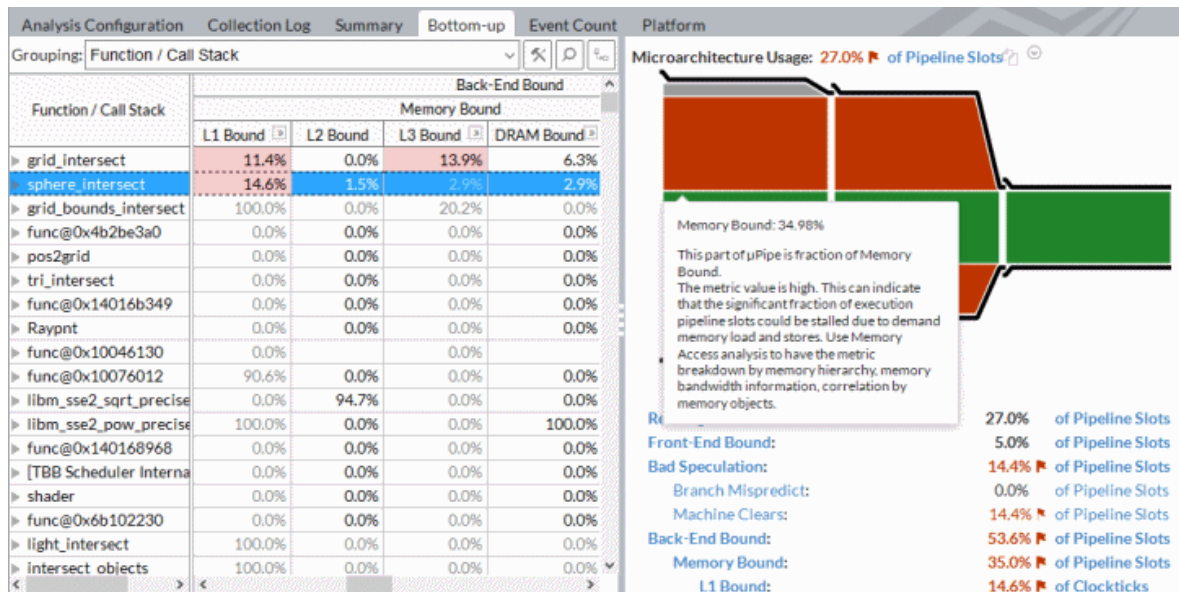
Analysis Configuration   Collection Log   Summary   Bottom-up   Event Count   Platform

Grouping: Function / Call Stack

| Function / Call Stack | L1 Bound | L2 Bound | L3 Bound | DRAM Bound |
|---|---|---|---|---|
| | Back-End Bound | | | |
| | Memory Bound | | | |
| grid_intersect | 11.4% | 0.0% | 13.9% | 6.3% |
| sphere_intersect | 14.6% | 1.5% | 2.9% | 2.9% |
| grid_bounds_intersect | 100.0% | 0.0% | 20.2% | 0.0% |
| func@0x4b2be3a0 | 0.0% | 0.0% | 0.0% | 0.0% |
| pos2grid | 0.0% | 0.0% | 0.0% | 0.0% |
| tri_intersect | 0.0% | 0.0% | 0.0% | 0.0% |
| func@0x14016b349 | 0.0% | 0.0% | 0.0% | 0.0% |
| Raypnt | 0.0% | 0.0% | 0.0% | 0.0% |
| func@0x10046130 | 0.0% | | 0.0% | |
| func@0x10076012 | 90.6% | 0.0% | 0.0% | 0.0% |
| libm_sse2_sqrt_precise | 0.0% | 94.7% | 0.0% | 0.0% |
| libm_sse2_pow_precise | 100.0% | 0.0% | 0.0% | 100.0% |
| func@0x140168968 | 0.0% | 0.0% | 0.0% | 0.0% |
| [TBB Scheduler Interna | 0.0% | 0.0% | 0.0% | 0.0% |
| shader | 0.0% | 0.0% | 0.0% | 0.0% |
| func@0x6b102230 | 0.0% | 0.0% | 0.0% | 0.0% |
| light_intersect | 100.0% | 0.0% | 0.0% | 0.0% |
| intersect_objects | 100.0% | 0.0% | 0.0% | 0.0% |

Microarchitecture Usage: 27.0% of Pipeline Slots

Memory Bound: 34.98%

This part of µPipe is fraction of Memory Bound.
The metric value is high. This can indicate that the significant fraction of execution pipeline slots could be stalled due to demand memory load and stores. Use Memory Access analysis to have the metric breakdown by memory hierarchy, memory bandwidth information, correlation by memory objects.

Re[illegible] 27.0% of Pipeline Slots
Front-End Bound: 5.0% of Pipeline Slots
Bad Speculation: 14.4% of Pipeline Slots
Branch Mispredict: 0.0% of Pipeline Slots
Machine Clears: 14.4% of Pipeline Slots
Back-End Bound: 53.6% of Pipeline Slots
Memory Bound: 35.0% of Pipeline Slots
L1 Bound: 14.6% of Clockticks